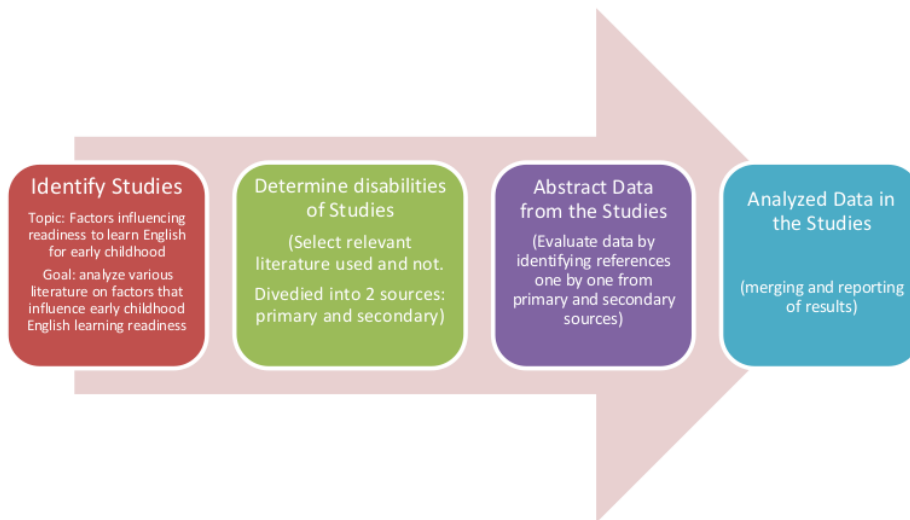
Identify Studies

Topic: Factors influencing readiness to learn English for early childhood

Goal: analyze various literature on factors that influence early childhood English learning readiness

Determine disabilities of Studies

(Select relevant literature used and not.

Divedied into 2 sources: primary and secondary)

Abstract Data from the Studies

(Evaluate data by identifying references one by one from primary and secondary sources)

Analyzed Data in the Studies

(merging and reporting of results)